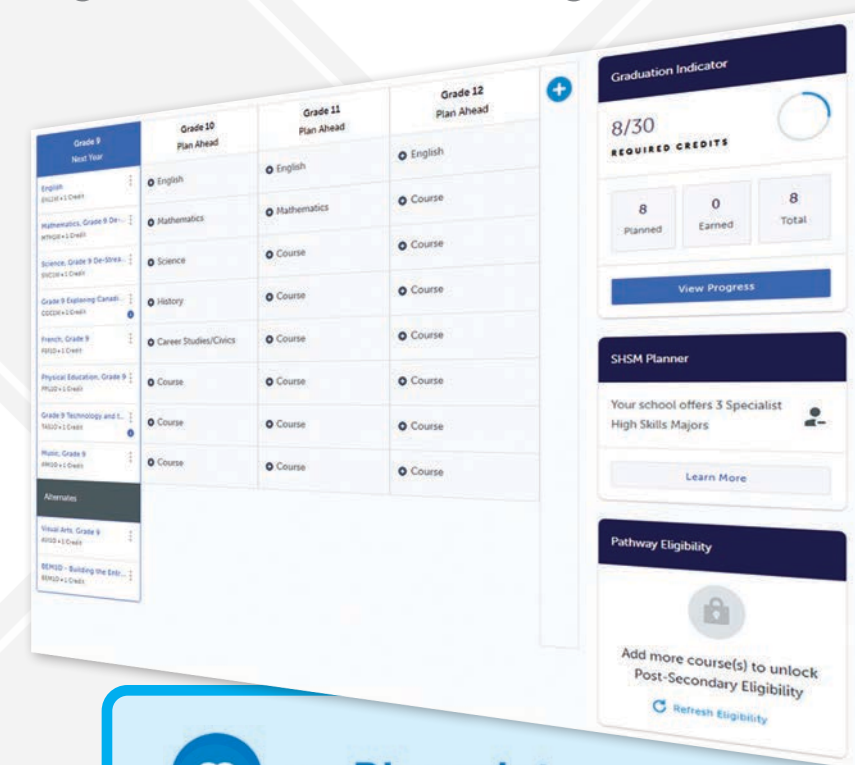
Grade 9
Next Year

English
ENL1W • 1 Credit

Mathematics, Grade 9 De-...
MTH1W • 1 Credit

Science, Grade 9 De-Strea...
SNC1W • 1 Credit

Grade 9 Exploring Canadi...
CGC1D • 1 Credit

French, Grade 9
FSF1D • 1 Credit

Physical Education, Grade 9
PPL1O • 1 Credit

Grade 9 Technology and t...
TAS1O • 1 Credit

Music, Grade 9
AMU1O • 1 Credit

Alternates

Visual Arts, Grade 9
AVI1O • 1 Credit

BEM1O - Building the Entr...
BEM1O • 1 Credit

| Grade 10 Plan Ahead | Grade 11 Plan Ahead | Grade 12 Plan Ahead |
|---|---|---|
| English | English | English |
| Mathematics | Mathematics | Course |
| Science | Course | Course |
| History | Course | Course |
| Career Studies/Civics | Course | Course |
| Course | Course | Course |
| Course | Course | Course |
| Course | Course | Course |

Graduation Indicator
8/30
REQUIRED CREDITS
8 Planned
0 Earned
8 Total
View Progress

SHSM Planner
Your school offers 3 Specialist High Skills Majors
Learn More

Pathway Eligibility
Add more course(s) to unlock Post-Secondary Eligibility
Refresh Eligibility